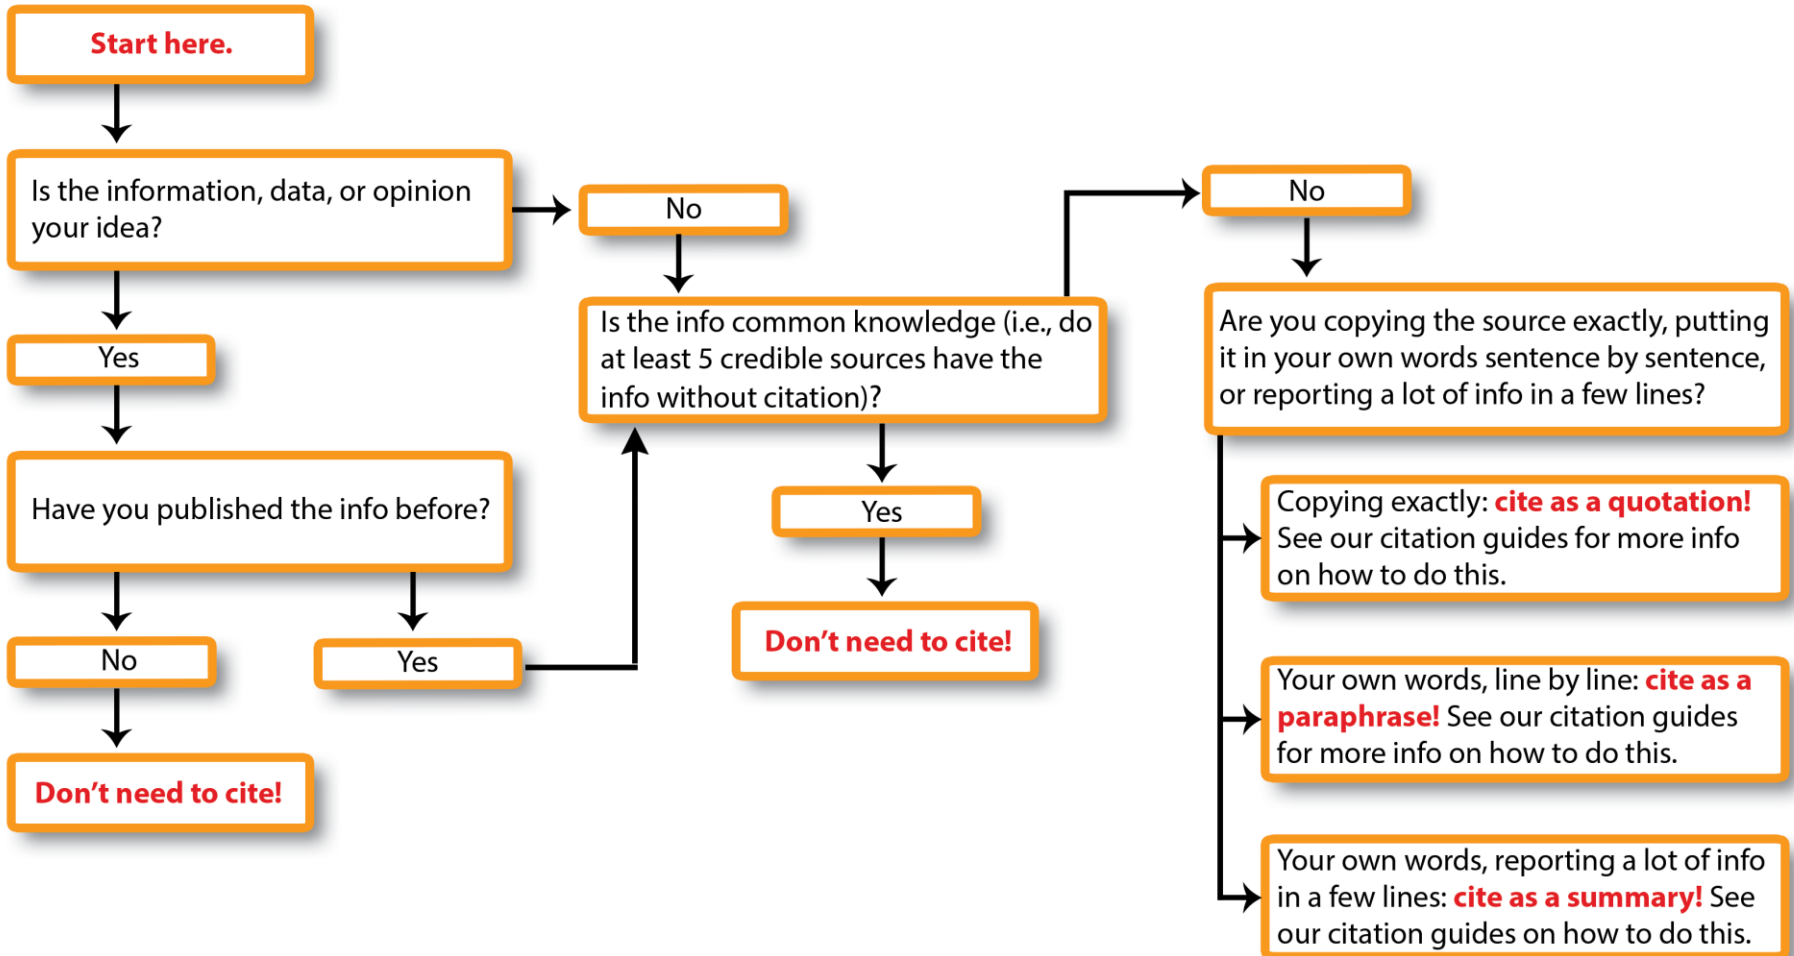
Start here.

Is the information, data, or opinion your idea?

Yes

Have you published the info before?

No

Don't need to cite!

Yes

No

Is the info common knowledge (i.e., do at least 5 credible sources have the info without citation)?

Yes

Don't need to cite!

No

Are you copying the source exactly, putting it in your own words sentence by sentence, or reporting a lot of info in a few lines?

Copying exactly: cite as a quotation! See our citation guides for more info on how to do this.

Your own words, line by line: cite as a paraphrase! See our citation guides for more info on how to do this.

Your own words, reporting a lot of info in a few lines: cite as a summary! See our citation guides on how to do this.